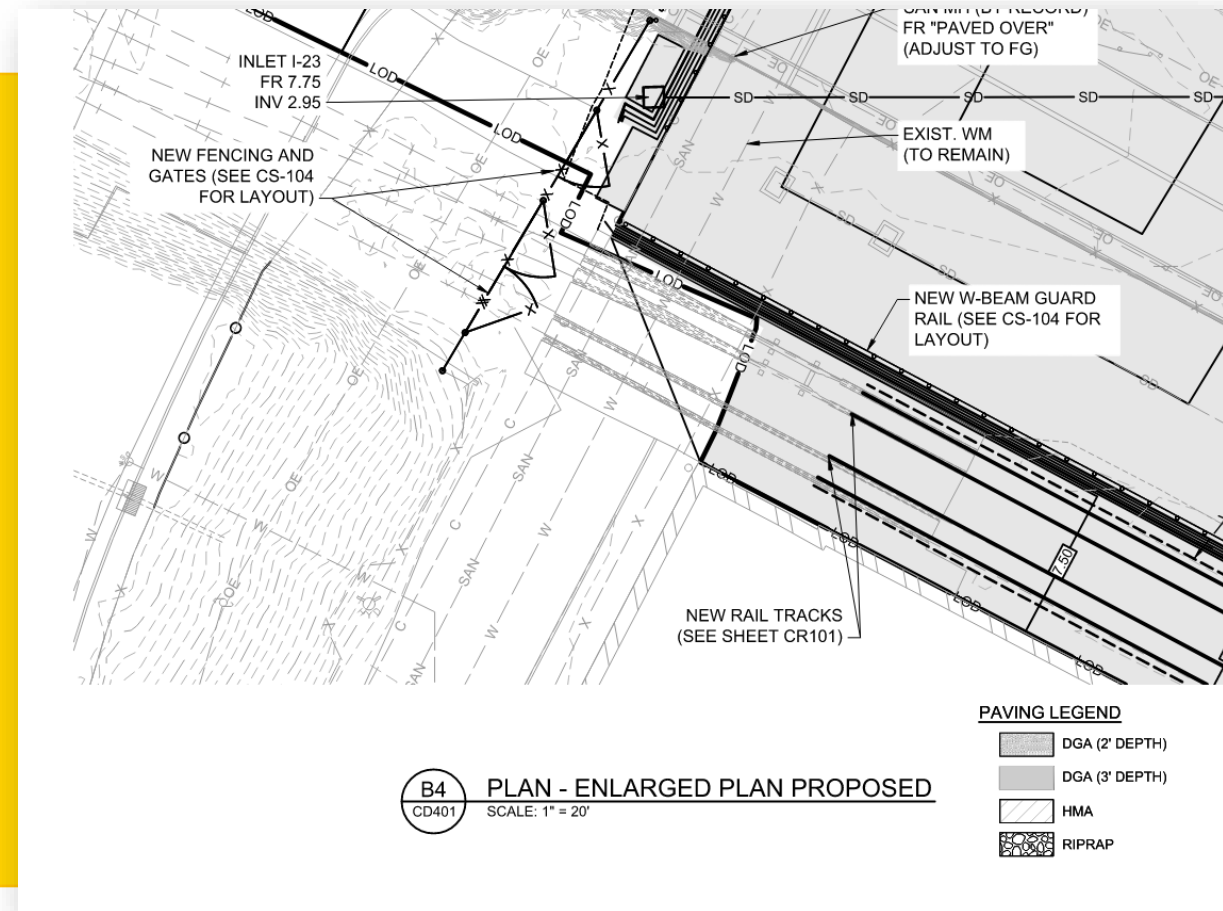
SAN MH (BY RECORD)
FR "PAVED OVER"
(ADJUST TO FG)

INLET I-23
FR 7.75
INV 2.95

NEW FENCING AND
GATES (SEE CS-104
FOR LAYOUT)

EXIST. WM
(TO REMAIN)

NEW W-BEAM GUARD
RAIL (SEE CS-104 FOR
LAYOUT)

NEW RAIL TRACKS
(SEE SHEET CR101)

LOD
LOD
LOD
LOD
LOD
LOD
LOD
LOD
LOD
SD
SD
SD
SD
SD
OE
OE
OE
OE
OE
SAN
SAN
SAN
SAN
W
W
W
W
W
C
C
C
7.50

PAVING LEGEND
DGA (2' DEPTH)
DGA (3' DEPTH)
HMA
RIPRAP

B4
CD401
PLAN - ENLARGED PLAN PROPOSED
SCALE: 1" = 20'